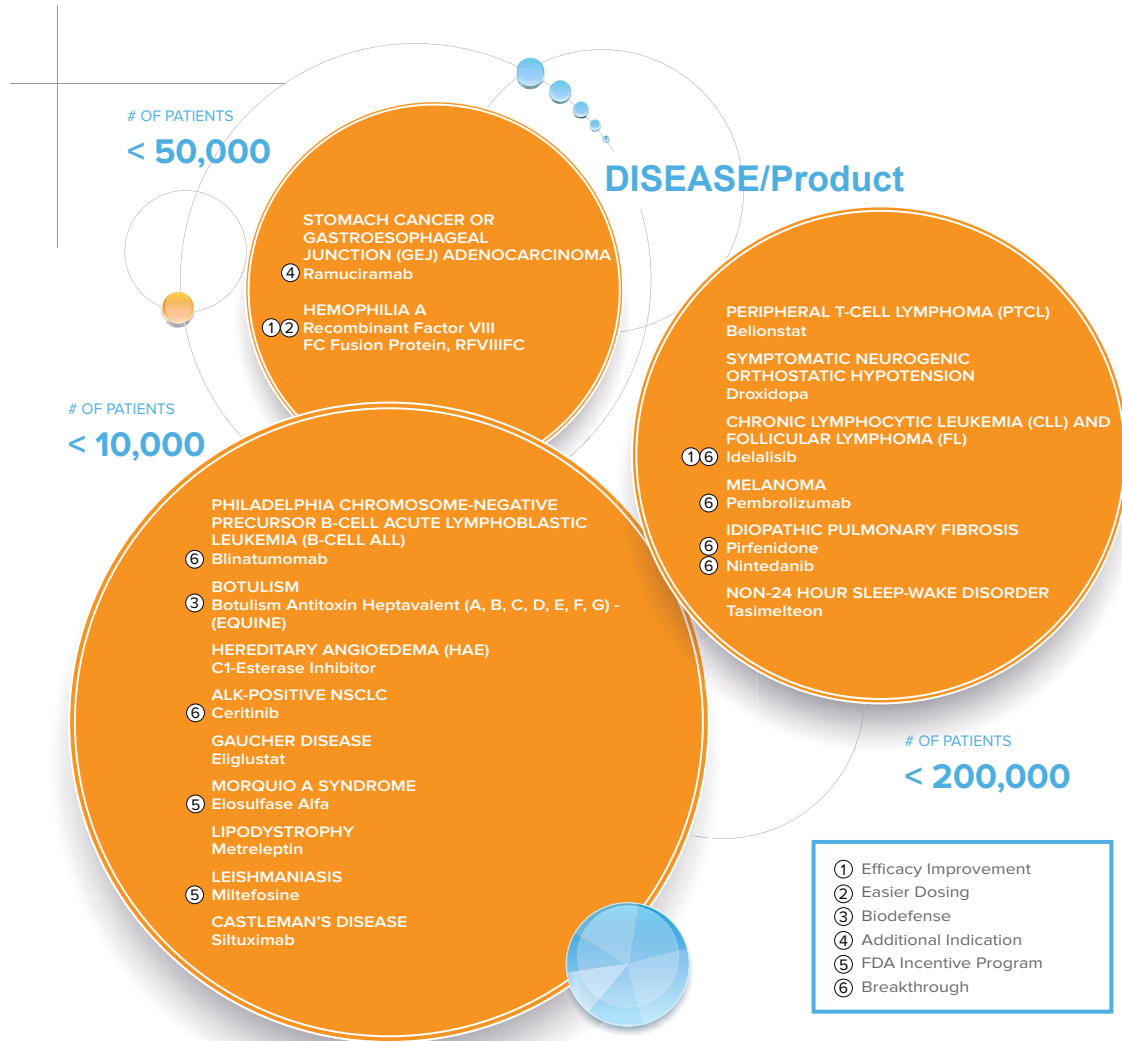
# OF PATIENTS
< 50,000

DISEASE/Product

STOMACH CANCER OR GASTROESOPHAGEAL JUNCTION (GEJ) ADENOCARCINOMA
④ Ramuciramab

HEMOPHILIA A
①② Recombinant Factor VIII FC Fusion Protein, RFVIIIFC

# OF PATIENTS
< 10,000

PHILADELPHIA CHROMOSOME-NEGATIVE PRECURSOR B-CELL ACUTE LYMPHOBLASTIC LEUKEMIA (B-CELL ALL)
⑥ Blinatumomab

BOTULISM
③ Botulism Antitoxin Heptavalent (A, B, C, D, E, F, G) - (EQUINE)

HEREDITARY ANGIOEDEMA (HAE)
C1-Esterase Inhibitor

ALK-POSITIVE NSCLC
⑥ Ceritinib

GAUCHER DISEASE
Eliglustat

MORQUIO A SYNDROME
⑤ Elosulfase Alfa

LIPODYSTROPHY
Metreleptin

LEISHMANIASIS
⑤ Miltefosine

CASTLEMAN'S DISEASE
Siltuximab

PERIPHERAL T-CELL LYMPHOMA (PTCL)
Belionstat

SYMPTOMATIC NEUROGENIC ORTHOSTATIC HYPOTENSION
Droxidopa

CHRONIC LYMPHOCYTIC LEUKEMIA (CLL) AND FOLLICULAR LYMPHOMA (FL)
①⑥ Idelalisib

MELANOMA
⑥ Pembrolizumab

IDIOPATHIC PULMONARY FIBROSIS
⑥ Pirfenidone
⑥ Nintedanib

NON-24 HOUR SLEEP-WAKE DISORDER
Tasimelteon

# OF PATIENTS
< 200,000

① Efficacy Improvement
② Easier Dosing
③ Biodefense
④ Additional Indication
⑤ FDA Incentive Program
⑥ Breakthrough